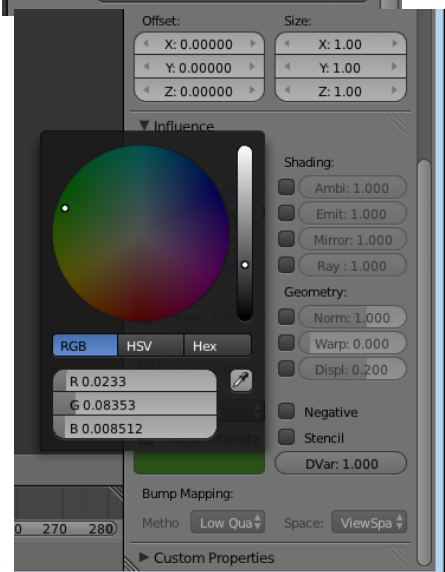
Offset:
X: 0.00000
Y: 0.00000
Z: 0.00000

Size:
X: 1.00
Y: 1.00
Z: 1.00

▼ Influence

RGB
HSV
Hex

R 0.0233
G 0.08353
B 0.008512

Shading:
Ambi: 1.000
Emit: 1.000
Mirror: 1.000
Ray : 1.000

Geometry:
Norm: 1.000
Warp: 0.000
Displ: 0.200

Negative
Stencil
DVar: 1.000

Bump Mapping:
Metho Low Qua
Space: ViewSpa

0 270 280

▶ Custom Properties